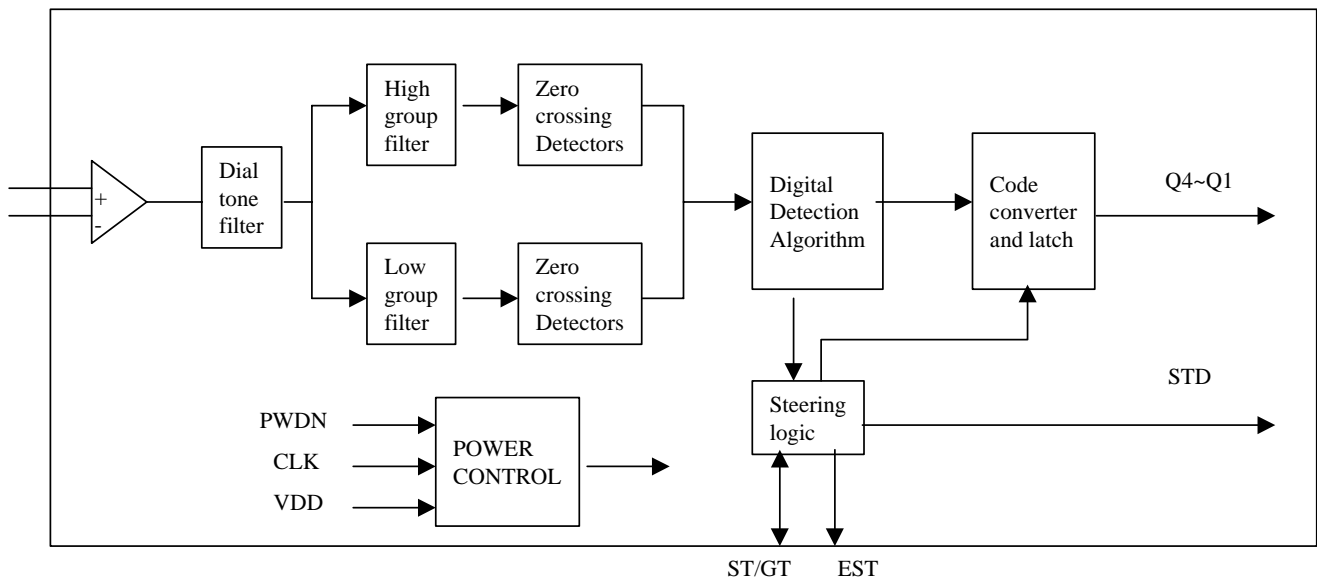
+
-

Dial tone filter

High group filter

Zero crossing Detectors

Low group filter

Zero crossing Detectors

Digital Detection Algorithm

Code converter and latch

Q4~Q1

STD

Steering logic

PWDN
CLK
VDD

POWER CONTROL

ST/GT
EST